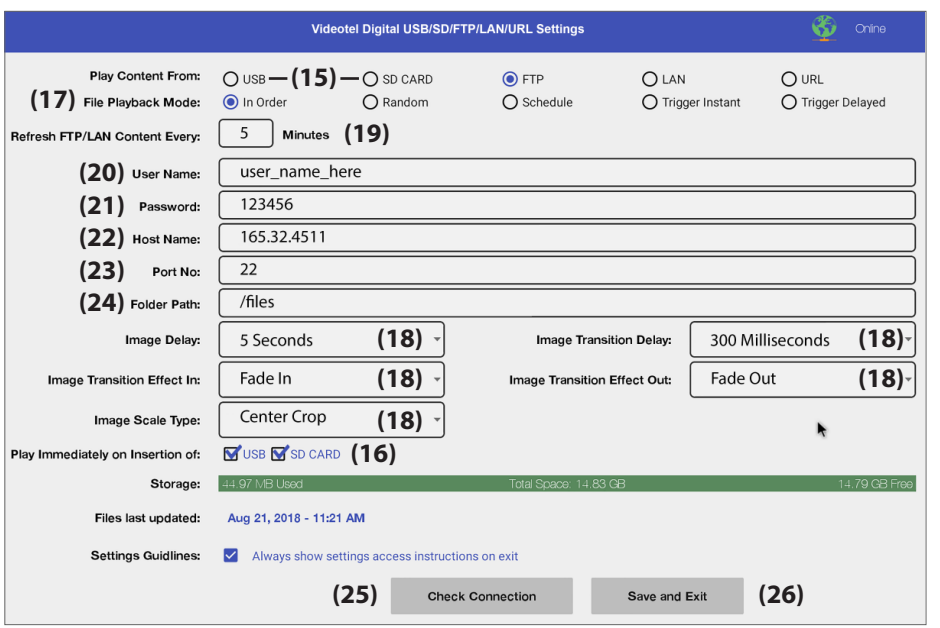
Videotel Digital USB/SD/FTP/LAN/URL Settings

Online

Play Content From: USB —(15)— SD CARD FTP LAN URL

(17) File Playback Mode: In Order Random Schedule Trigger Instant Trigger Delayed

Refresh FTP/LAN Content Every: 5 Minutes (19)

(20) User Name: user_name_here

(21) Password: 123456

(22) Host Name: 165.32.4511

(23) Port No: 22

(24) Folder Path: /files

Image Delay: 5 Seconds (18)

Image Transition Delay: 300 Milliseconds (18)

Image Transition Effect In: Fade In (18)

Image Transition Effect Out: Fade Out (18)

Image Scale Type: Center Crop (18)

Play Immediately on Insertion of: USB SD CARD (16)

Storage: 44.97 MB Used Total Space: 14.83 GB 14.79 GB Free

Files last updated: Aug 21, 2018 - 11:21 AM

Settings Guidlines: Always show settings access instructions on exit

(25) Check Connection Save and Exit (26)